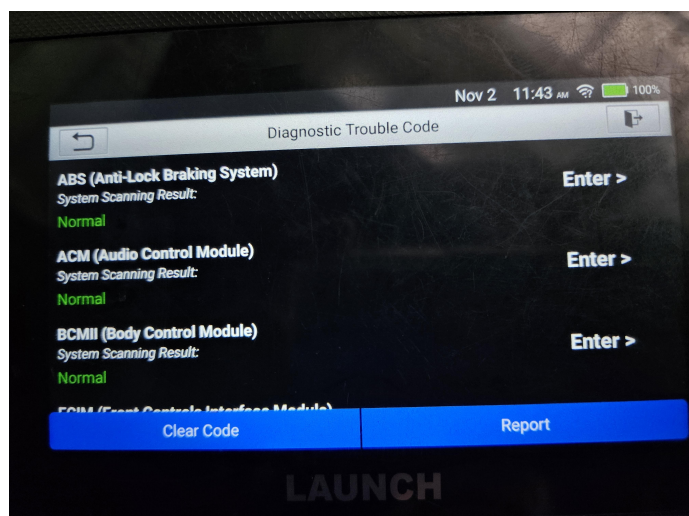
Nov 2 11:43 AM 100%

Diagnostic Trouble Code

ABS (Anti-Lock Braking System)
System Scanning Result:
Normal

Enter >

ACM (Audio Control Module)
System Scanning Result:
Normal

Enter >

BCMII (Body Control Module)
System Scanning Result:
Normal

Enter >

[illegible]

Clear Code

Report

LAUNCH